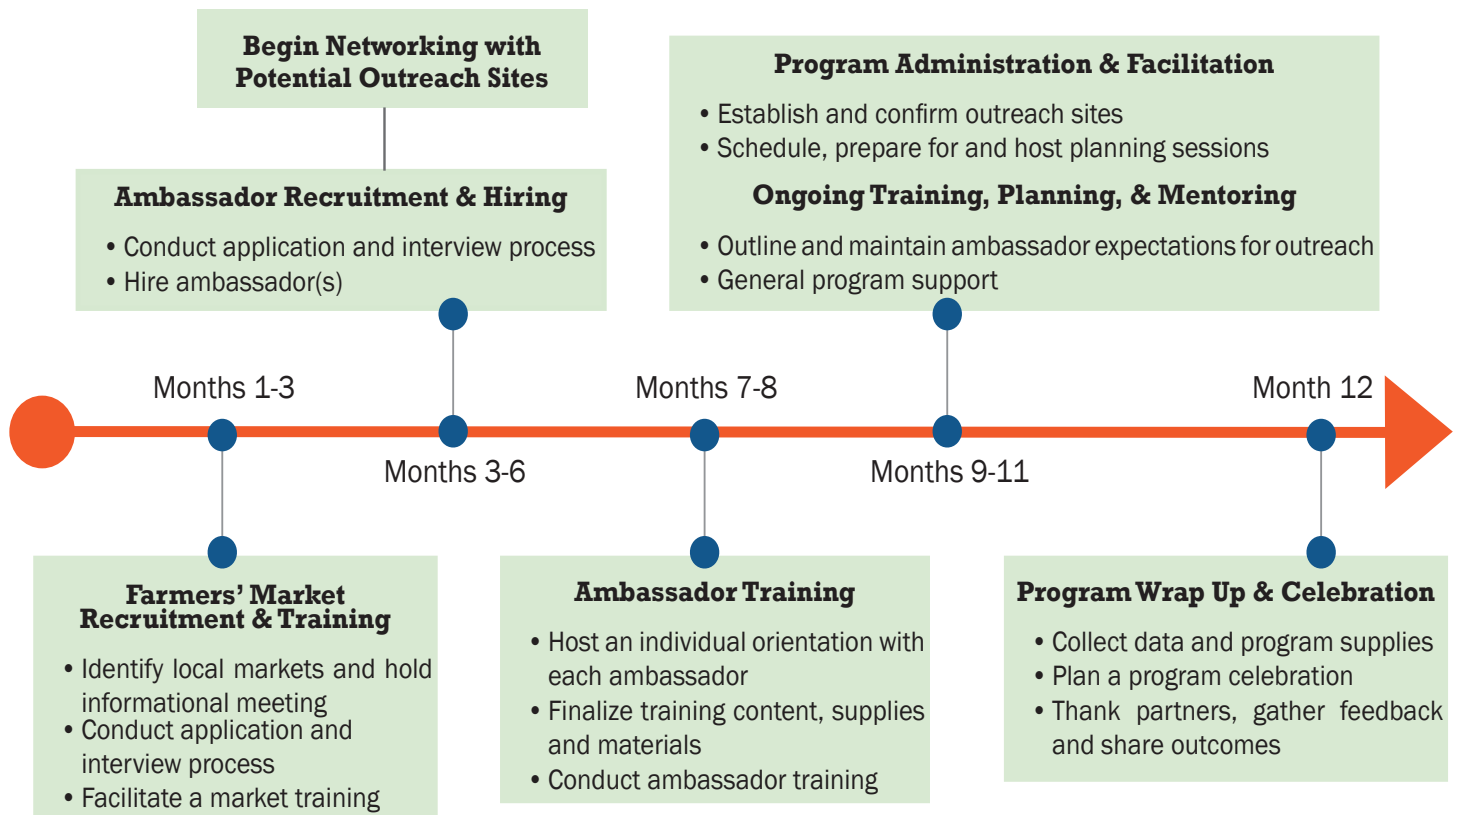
Begin Networking with Potential Outreach Sites

Ambassador Recruitment & Hiring

• Conduct application and interview process
• Hire ambassador(s)

Program Administration & Facilitation

• Establish and confirm outreach sites
• Schedule, prepare for and host planning sessions

Ongoing Training, Planning, & Mentoring

• Outline and maintain ambassador expectations for outreach
• General program support

Months 1-3

Months 3-6

Months 7-8

Months 9-11

Month 12

Farmers' Market Recruitment & Training

• Identify local markets and hold informational meeting
• Conduct application and interview process
• Facilitate a market training

Ambassador Training

• Host an individual orientation with each ambassador
• Finalize training content, supplies and materials
• Conduct ambassador training

Program Wrap Up & Celebration

• Collect data and program supplies
• Plan a program celebration
• Thank partners, gather feedback and share outcomes